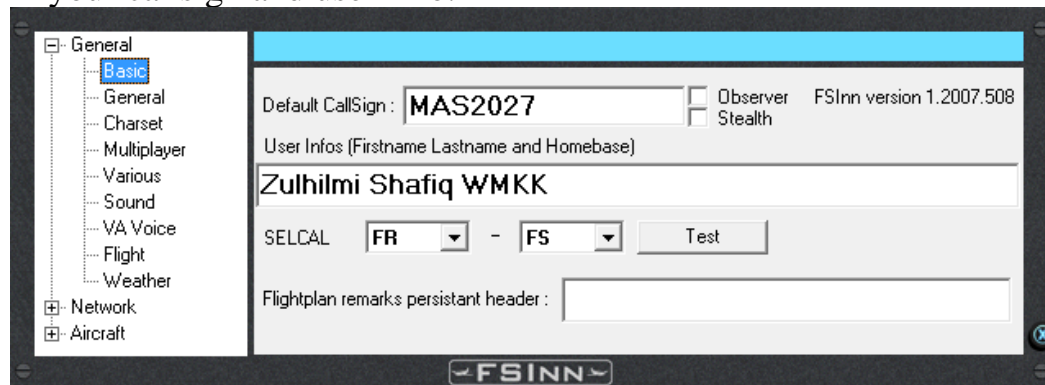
General
Basic
General
Charset
Multiplayer
Various
Sound
VA Voice
Flight
Weather
Network
Aircraft

Default CallSign : MAS2027
Observer
Stealth
FSInn version 1.2007.508
User Infos (Firstname Lastname and Homebase)
Zulhilmi Shafiq WMKK
SELCAL FR - FS Test
Flightplan remarks persistant header :

FSINN